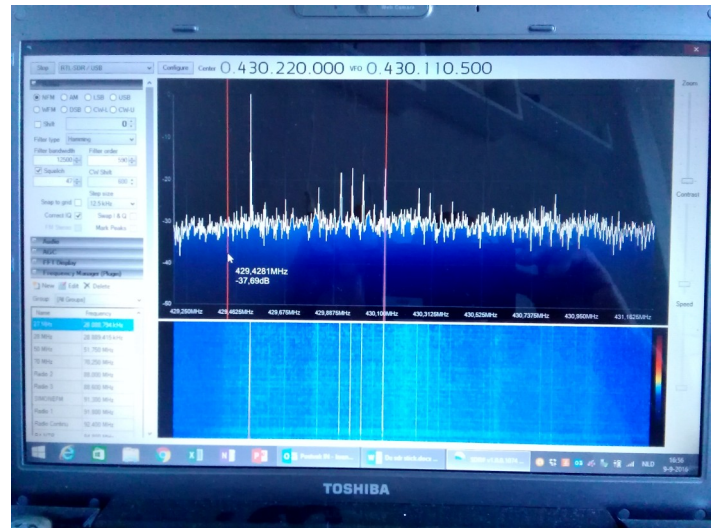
Stop RTL-SDR / USB Configure Center 0.430.220.000 VFO 0.430.110.500

NFM AM LSB USB
WFM DSB CW-L CW-U
Shift 0
Filter type Hamming
Filter bandwidth 12500 Filter order 100
Squelch CW Shift
Step size
Snap to grid 12.5 kHz
Correct IQ Swap I & Q
FM Stereo Mark Peaks
Audio
AGC
FFT Display
Frequency Manager (Plugin)
New Edit Delete
Group [All Groups]
Name Frequency
27 Mhz 26.995.794 kHz

Zoom
Contrast
Speed

-10
-20
-30
-40
-50
-60

429,4281MHz
-37,69dB

429,280MHz 429,4825MHz 429,675MHz 429,8875MHz 430,100MHz 430,3125MHz 430,525MHz 430,7375MHz 430,950MHz 431,1625MHz

NLD 16:36 9-9-2016

TOSHIBA